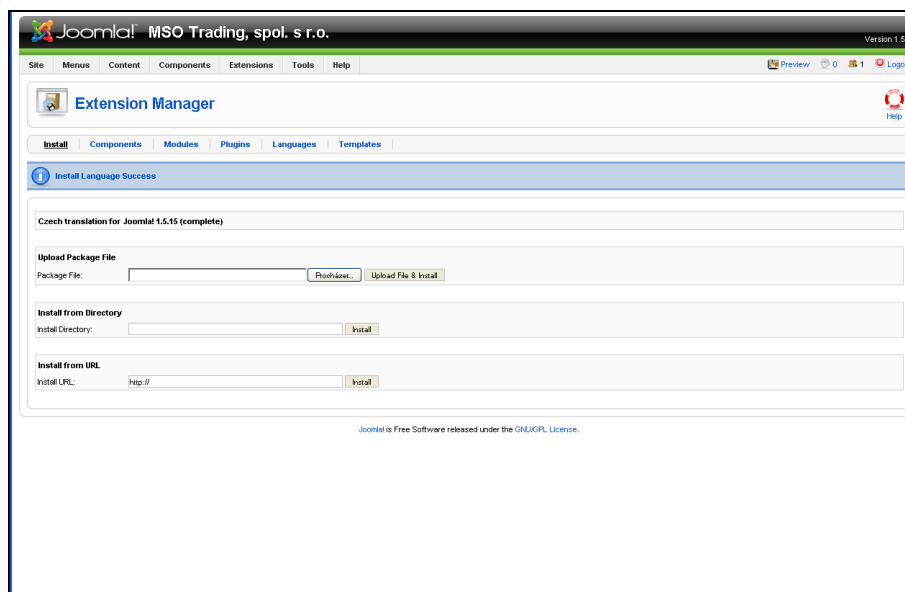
Joomla! MSO Trading, spol. s r.o.

Version 1.5

Site Menus Content Components Extensions Tools Help

Preview 0 1 Logo

Extension Manager

Help

Install Components Modules Plugins Languages Templates

Install Language Success

Czech translation for Joomla! 1.5.15 (complete)

Upload Package File

Package File: Procházet... Upload File & Install

Install from Directory

Install Directory: Install

Install from URL

Install URL: http:// Install

Joomla! is Free Software released under the GNU/GPL License.